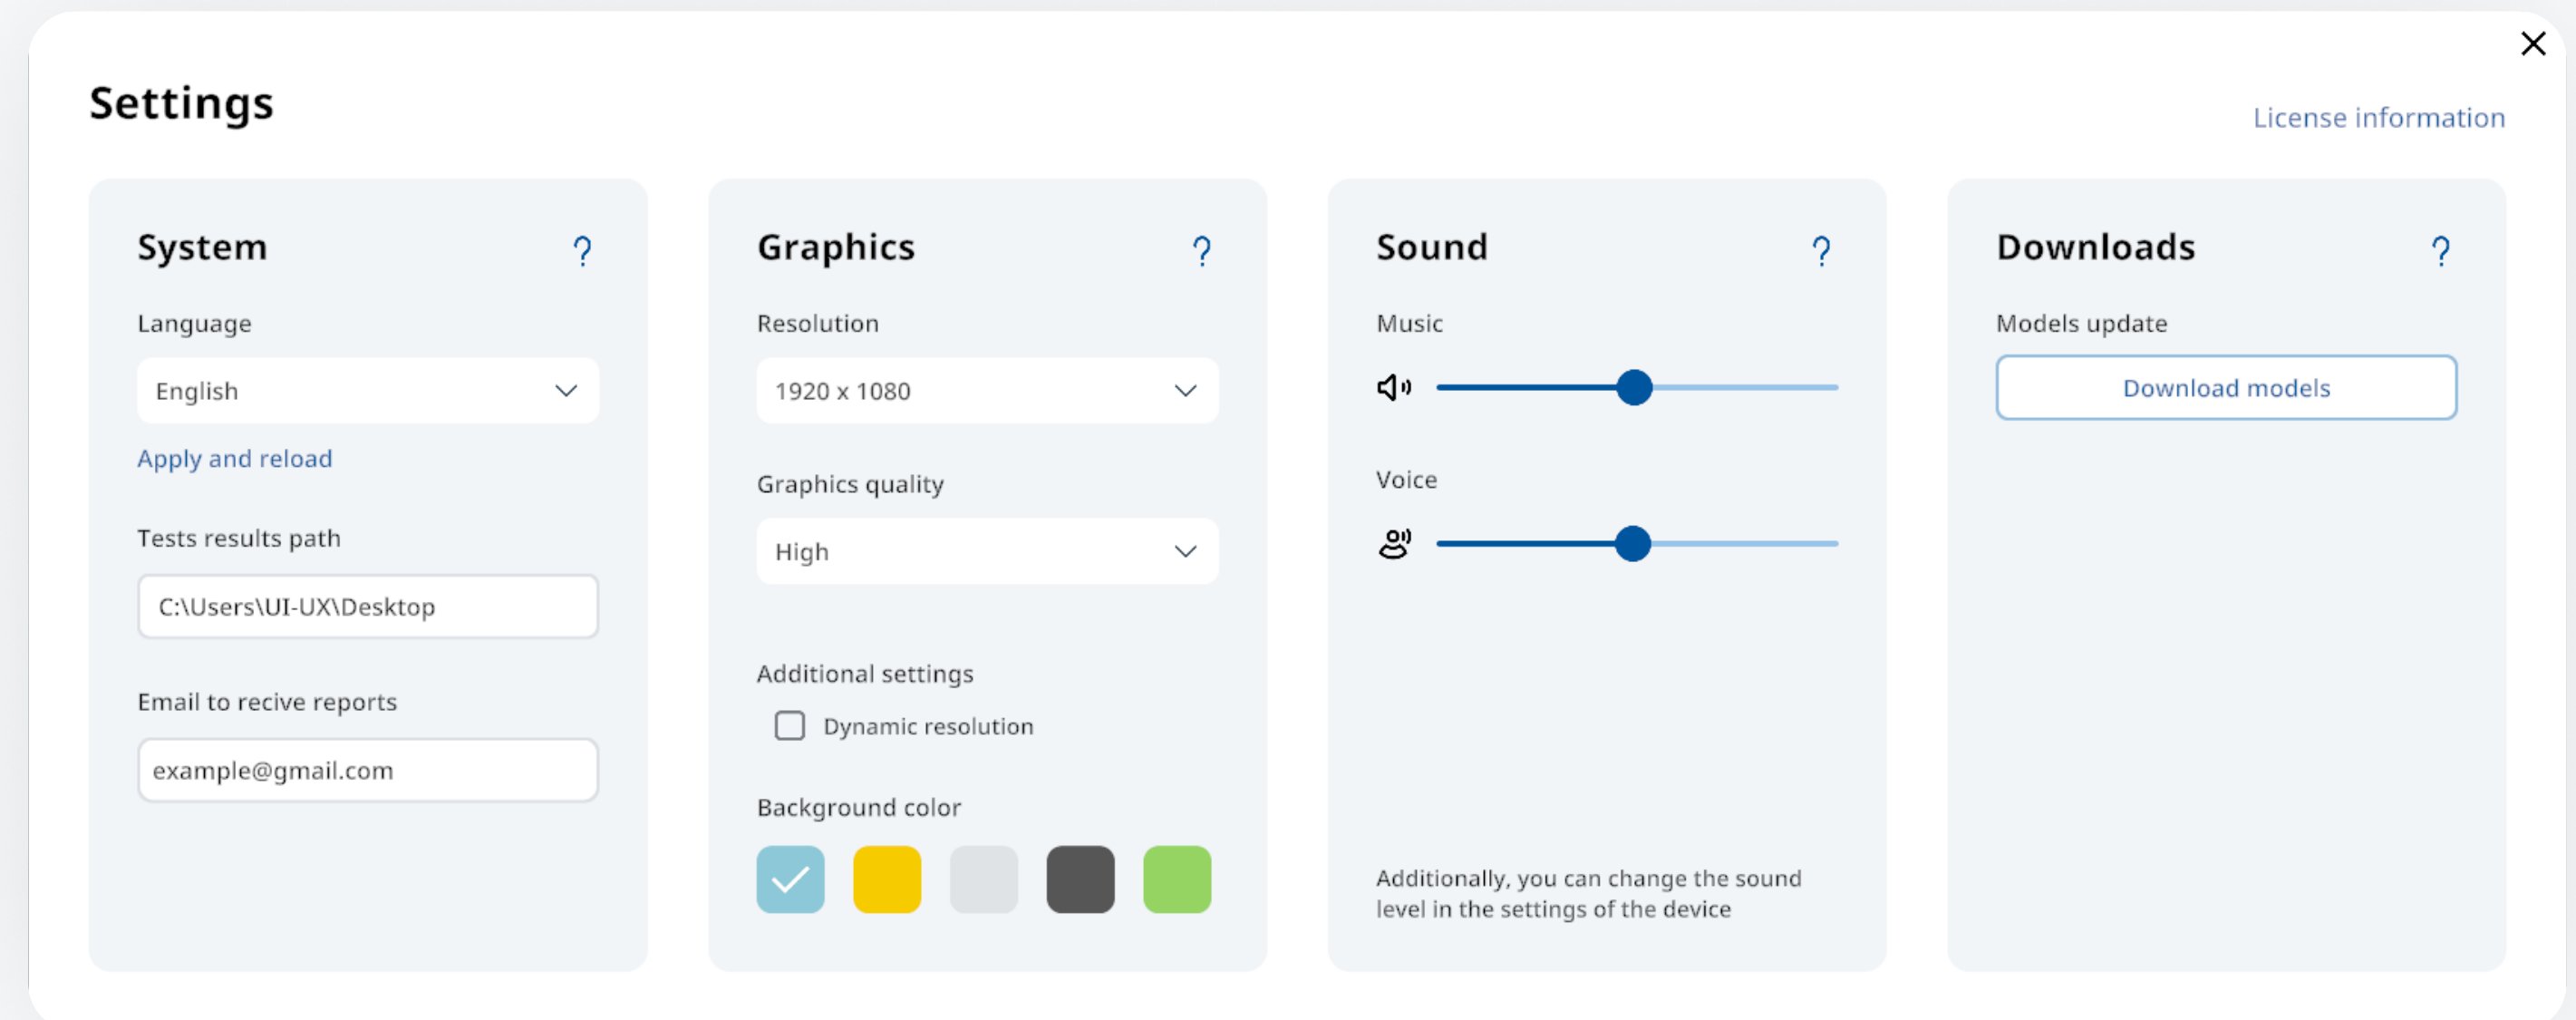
Settings

License information

System ?

Language

English

Apply and reload

Tests results path

C:\Users\UI-UX\Desktop

Email to recive reports

example@gmail.com

Graphics ?

Resolution

1920 x 1080

Graphics quality

High

Additional settings

Dynamic resolution

Background color

Sound ?

Music

Voice

Additionally, you can change the sound level in the settings of the device

Downloads ?

Models update

Download models